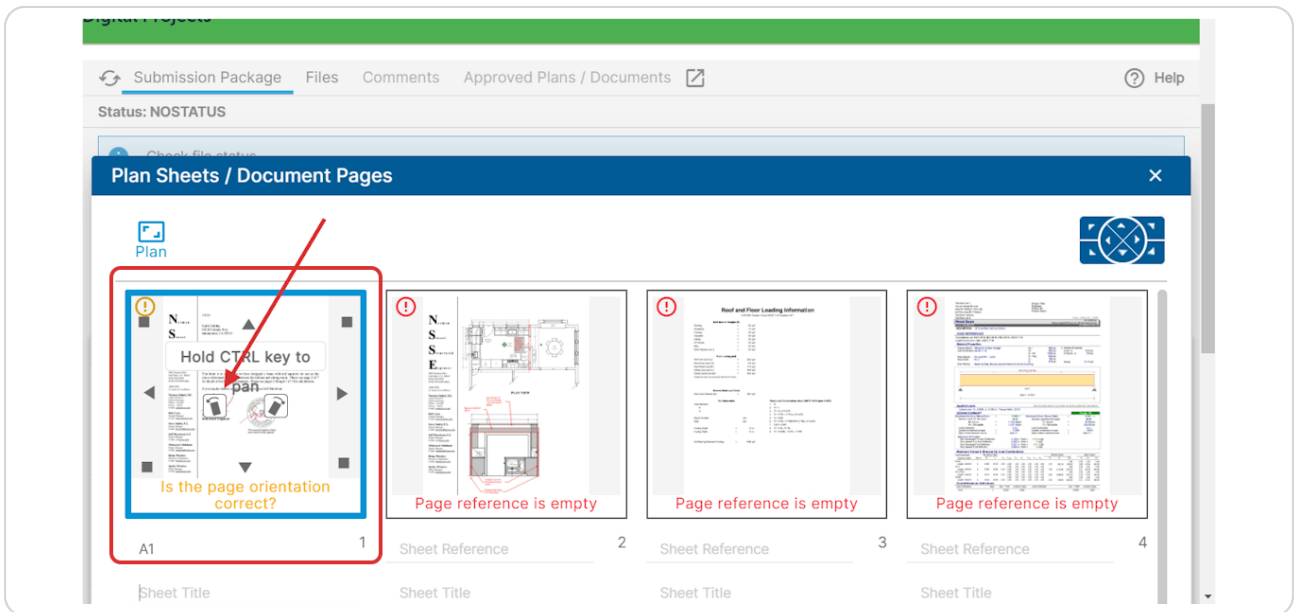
Submission Package Files Comments Approved Plans / Documents

Help

Status: NOSTATUS

Check file status

Plan Sheets / Document Pages

×

Plan

Hold CTRL key to pan

Is the page orientation correct?

Page reference is empty

Roof and Floor Loading Information

Page reference is empty

Page reference is empty

A1

1

Sheet Reference

2

Sheet Reference

3

Sheet Reference

4

Sheet Title

Sheet Title

Sheet Title

Sheet Title